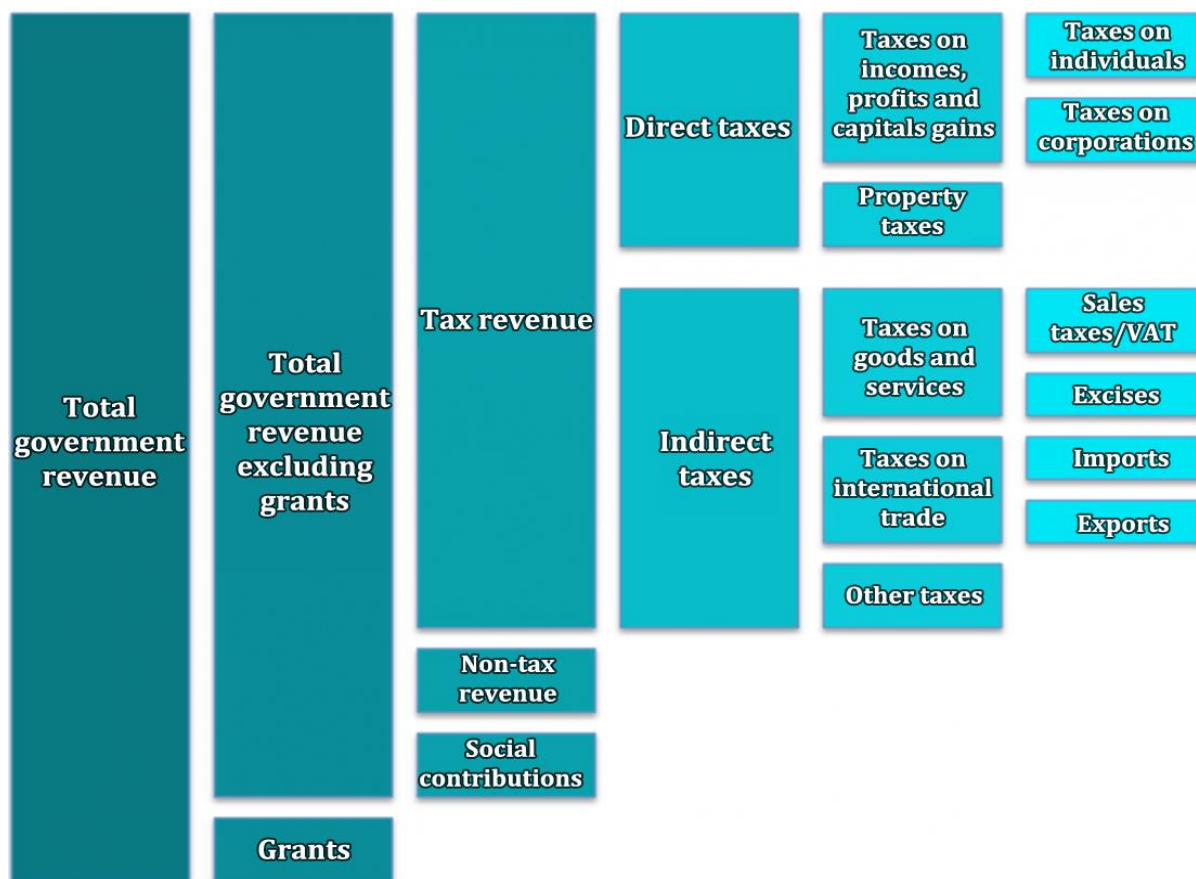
Total government revenue

Total government revenue excluding grants

Grants

Tax revenue

Non-tax revenue

Social contributions

Direct taxes

Indirect taxes

Taxes on incomes, profits and capitals gains

Property taxes

Taxes on goods and services

Taxes on international trade

Other taxes

Taxes on individuals

Taxes on corporations

Sales taxes/VAT

Excises

Imports

Exports